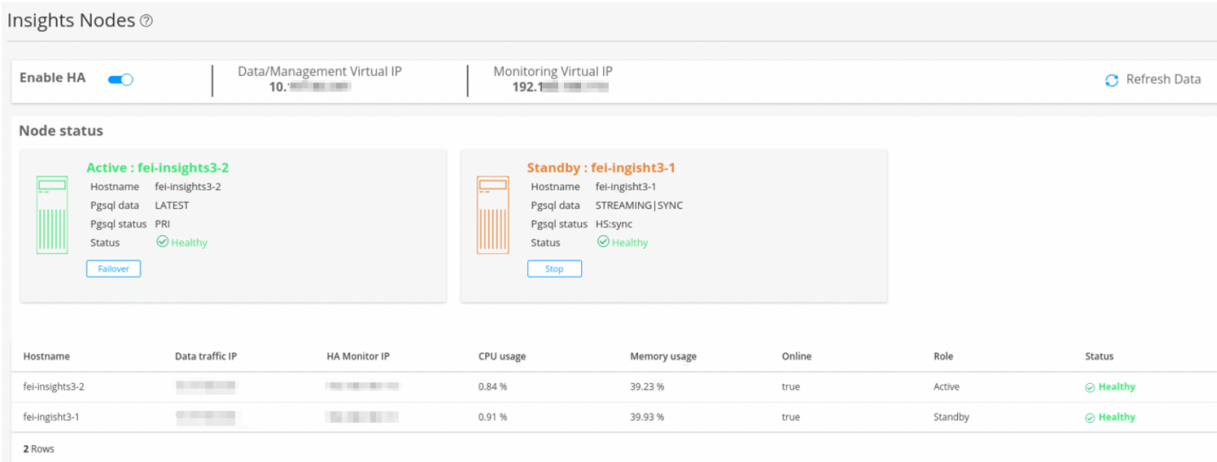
Insights Nodes ⓘ

Enable HA

Data/Management Virtual IP
10.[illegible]

Monitoring Virtual IP
192.1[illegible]

Refresh Data

Node status

Active : fei-insights3-2
Hostname fei-insights3-2
Pgsql data LATEST
Pgsql status PRI
Status Healthy
Failover

Standby : fei-ingisht3-1
Hostname fei-ingisht3-1
Pgsql data STREAMING|SYNC
Pgsql status HS:sync
Status Healthy
Stop

| Hostname | Data traffic IP | HA Monitor IP | CPU usage | Memory usage | Online | Role | Status |
|---|---|---|---|---|---|---|---|
| fei-insights3-2 | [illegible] | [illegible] | 0.84 % | 39.23 % | true | Active | Healthy |
| fei-ingisht3-1 | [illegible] | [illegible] | 0.91 % | 39.93 % | true | Standby | Healthy |

2 Rows